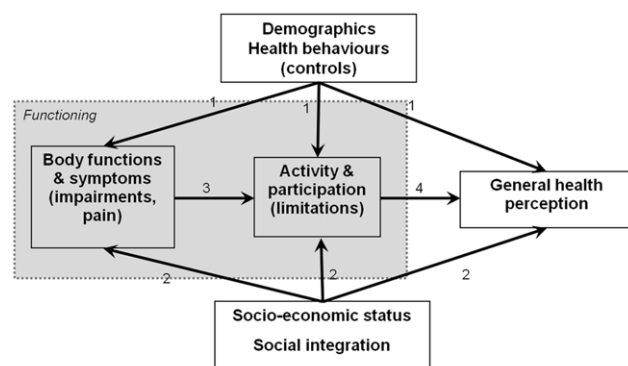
Demographics
Health behaviours
(controls)

Functioning

1

1

1

Body functions & symptoms (impairments, pain)

3

Activity & participation (limitations)

4

General health perception

2

2

2

Socio-economic status

Social integration